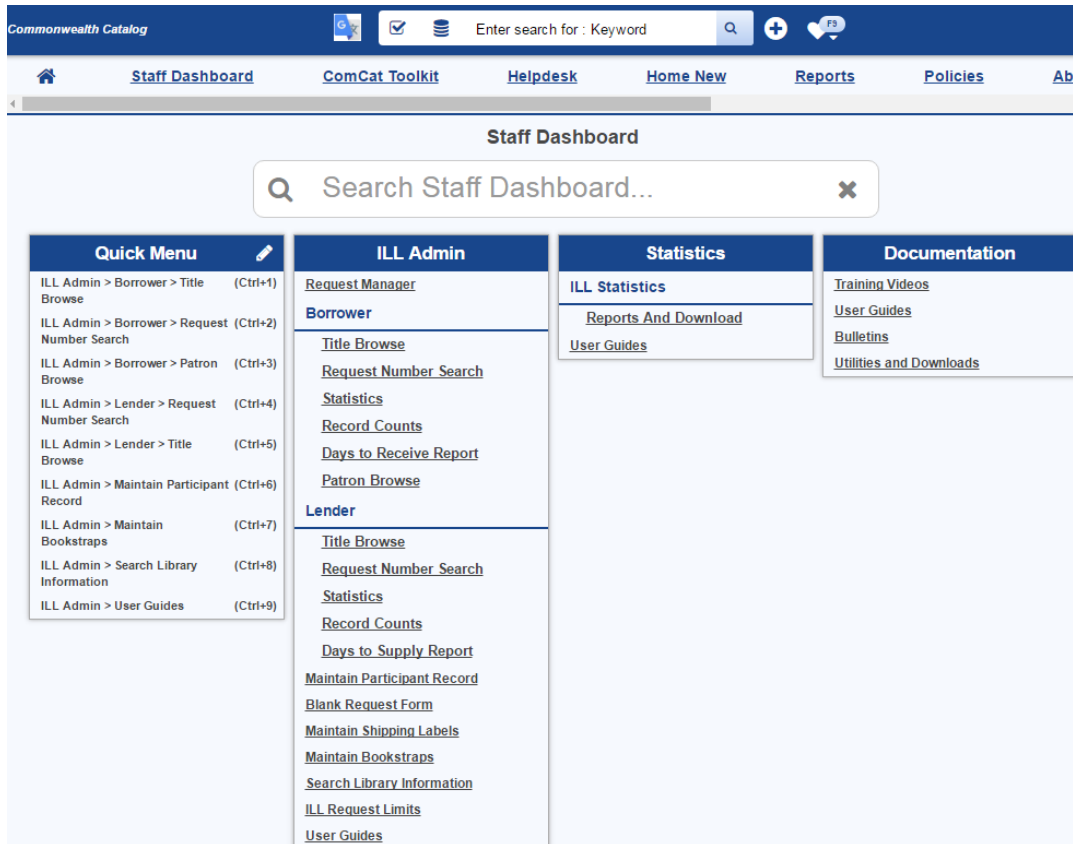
Commonwealth Catalog

Enter search for : Keyword

F9

Staff Dashboard ComCat Toolkit Helpdesk Home New Reports Policies Ab

Staff Dashboard

Search Staff Dashboard...

Quick Menu

ILL Admin > Borrower > Title Browse (Ctrl+1)

ILL Admin > Borrower > Request Number Search (Ctrl+2)

ILL Admin > Borrower > Patron Browse (Ctrl+3)

ILL Admin > Lender > Request Number Search (Ctrl+4)

ILL Admin > Lender > Title Browse (Ctrl+5)

ILL Admin > Maintain Participant Record (Ctrl+6)

ILL Admin > Maintain Bookstraps (Ctrl+7)

ILL Admin > Search Library Information (Ctrl+8)

ILL Admin > User Guides (Ctrl+9)

ILL Admin

Request Manager

Borrower

Title Browse

Request Number Search

Statistics

Record Counts

Days to Receive Report

Patron Browse

Lender

Title Browse

Request Number Search

Statistics

Record Counts

Days to Supply Report

Maintain Participant Record

Blank Request Form

Maintain Shipping Labels

Maintain Bookstraps

Search Library Information

ILL Request Limits

User Guides

Statistics

ILL Statistics

Reports And Download

User Guides

Documentation

Training Videos

User Guides

Bulletins

Utilities and Downloads